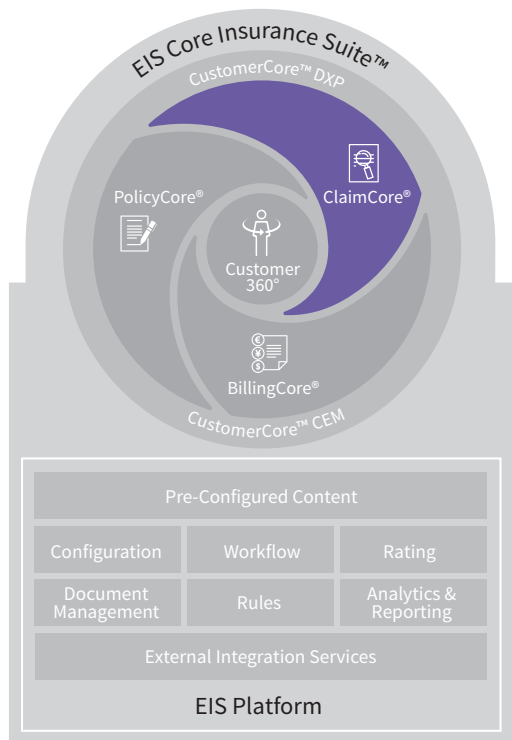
EIS Core Insurance Suite™

CustomerCore™ DXP

PolicyCore®

ClaimCore®

Customer 360°

BillingCore®

CustomerCore™ CEM

Pre-Configured Content

| Configuration | Workflow | Rating |
|---|---|---|
| Document Management | Rules | Analytics & Reporting |

External Integration Services

EIS Platform